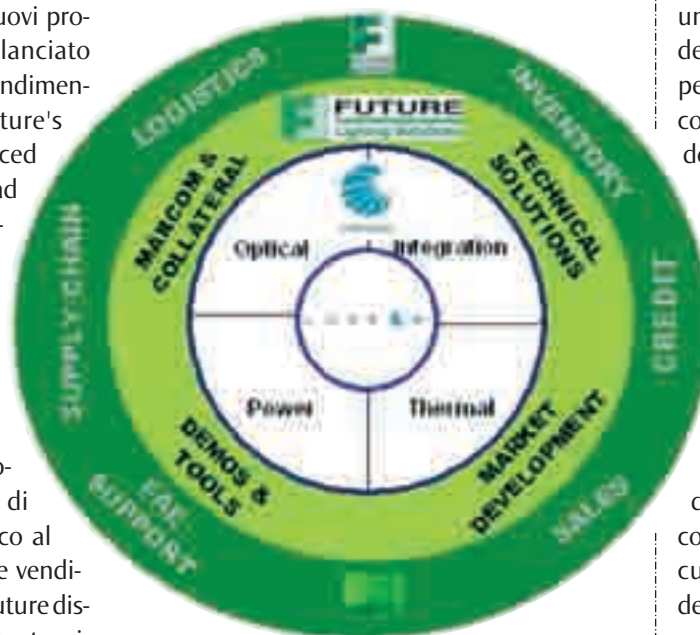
uovi pro-
lanciato
ndimen-
ture's
ced
nd

o-
di
co al
e vendi-
ture dis-

LOGISTICS
INVENTORY
FUTURE
Lighting Solutions
MARCOM & COLLATERAL
TECHNICAL SOLUTIONS
Optical
Integration
SUPPLY CHAIN
CREDIT
Power
Thermal
DEMOS & TOOLS
MARKET DEVELOPMENT
FAE SUPPORT
SALES

ur
de
pe
co
de

c
co
cu
de